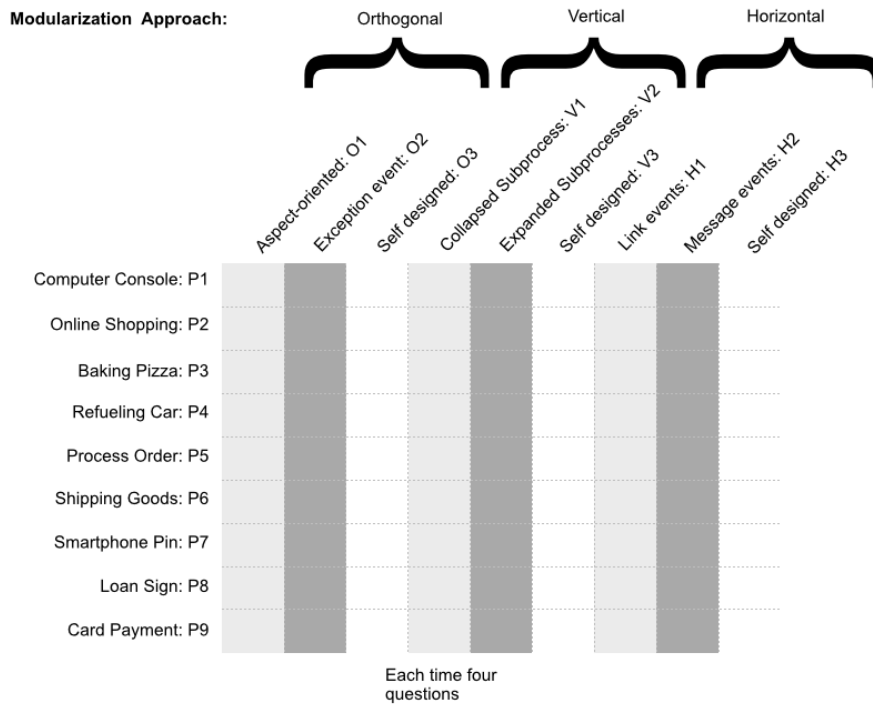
Modularization Approach:

Orthogonal

Vertical

Horizontal

Aspect-oriented: O1

Exception event: O2

Self designed: O3

Collapsed Subprocess: V1

Expanded Subprocesses: V2

Self designed: V3

Link events: H1

Message events: H2

Self designed: H3

Computer Console: P1

Online Shopping: P2

Baking Pizza: P3

Refueling Car: P4

Process Order: P5

Shipping Goods: P6

Smartphone Pin: P7

Loan Sign: P8

Card Payment: P9

Each time four questions